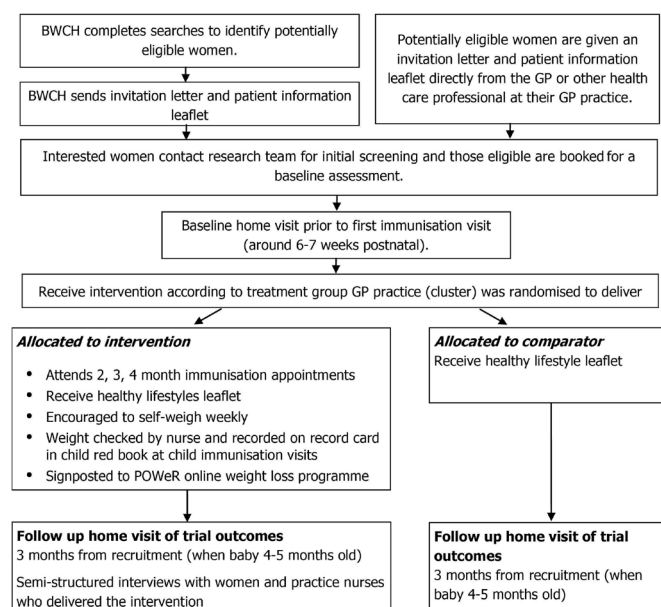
BWCH completes searches to identify potentially eligible women.

BWCH sends invitation letter and patient information leaflet

Potentially eligible women are given an invitation letter and patient information leaflet directly from the GP or other health care professional at their GP practice.

Interested women contact research team for initial screening and those eligible are booked for a baseline assessment.

Baseline home visit prior to first immunisation visit (around 6-7 weeks postnatal).

Receive intervention according to treatment group GP practice (cluster) was randomised to deliver

***Allocated to intervention***

- Attends 2, 3, 4 month immunisation appointments
- Receive healthy lifestyles leaflet
- Encouraged to self-weigh weekly
- Weight checked by nurse and recorded on record card in child red book at child immunisation visits
- Signposted to POWeR online weight loss programme

***Allocated to comparator***
Receive healthy lifestyle leaflet

**Follow up home visit of trial outcomes**
3 months from recruitment (when baby 4-5 months old)

Semi-structured interviews with women and practice nurses who delivered the intervention

**Follow up home visit of trial outcomes**
3 months from recruitment (when baby 4-5 months old)